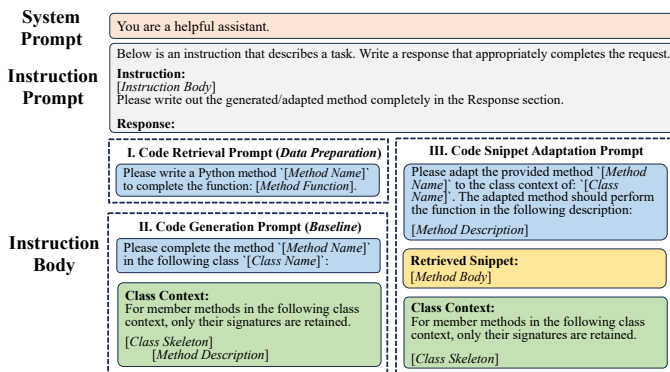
System Prompt

You are a helpful assistant.

Instruction Prompt

Below is an instruction that describes a task. Write a response that appropriately completes the request.

Instruction:
[Instruction Body]
Please write out the generated/adapted method completely in the Response section.

Response:

Instruction Body

I. Code Retrieval Prompt (Data Preparation)

Please write a Python method `[Method Name]` to complete the function: [Method Function].

II. Code Generation Prompt (Baseline)

Please complete the method `[Method Name]` in the following class `[Class Name]`:

Class Context:
For member methods in the following class context, only their signatures are retained.

[Class Skeleton]
[Method Description]

III. Code Snippet Adaptation Prompt

Please adapt the provided method `[Method Name]` to the class context of: `[Class Name]`. The adapted method should perform the function in the following description:

[Method Description]

Retrieved Snippet:
[Method Body]

Class Context:
For member methods in the following class context, only their signatures are retained.

[Class Skeleton]